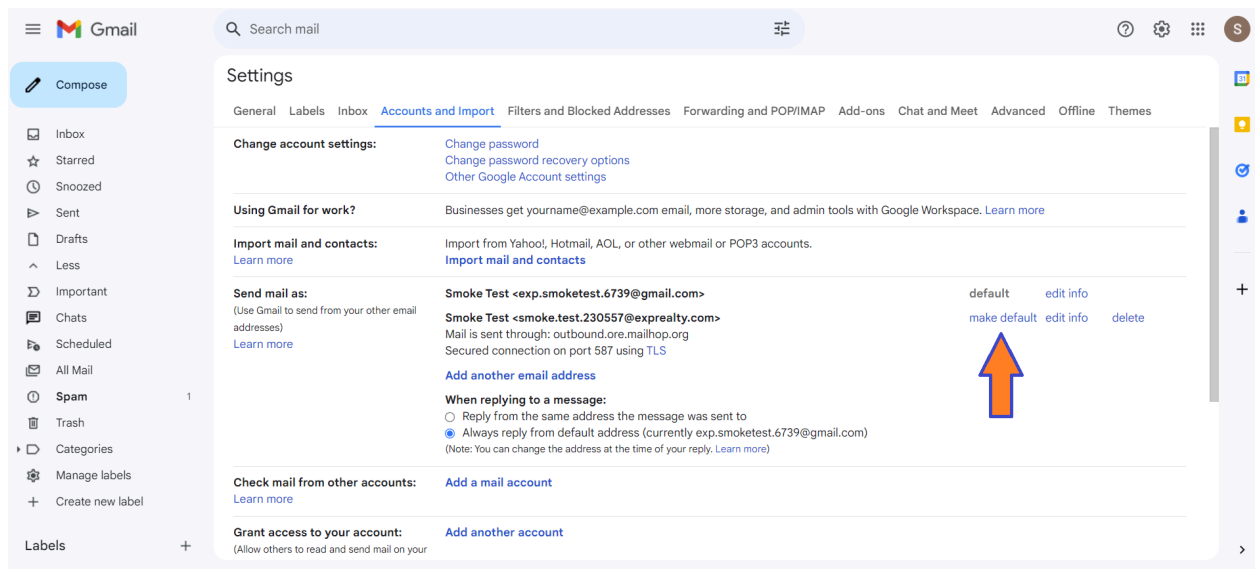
Gmail

Search mail

S

Compose

Inbox
Starred
Snoozed
Sent
Drafts
Less
Important
Chats
Scheduled
All Mail
Spam 1
Trash
Categories
Manage labels
Create new label

Labels +

Settings

General Labels Inbox Accounts and Import Filters and Blocked Addresses Forwarding and POP/IMAP Add-ons Chat and Meet Advanced Offline Themes

Change account settings:
Change password
Change password recovery options
Other Google Account settings

Using Gmail for work?
Businesses get yourname@example.com email, more storage, and admin tools with Google Workspace. Learn more

Import mail and contacts:
Learn more
Import from Yahoo!, Hotmail, AOL, or other webmail or POP3 accounts.
Import mail and contacts

Send mail as:
(Use Gmail to send from your other email addresses)
Learn more

Smoke Test <exp.smoketest.6739@gmail.com> default edit info

Smoke Test <smoke.test.230557@exprealty.com> make default edit info delete
Mail is sent through: outbound.ore.mailhop.org
Secured connection on port 587 using TLS

Add another email address

When replying to a message:
Reply from the same address the message was sent to
Always reply from default address (currently exp.smoketest.6739@gmail.com)
(Note: You can change the address at the time of your reply. Learn more)

Check mail from other accounts:
Learn more
Add a mail account

Grant access to your account:
(Allow others to read and send mail on your
Add another account